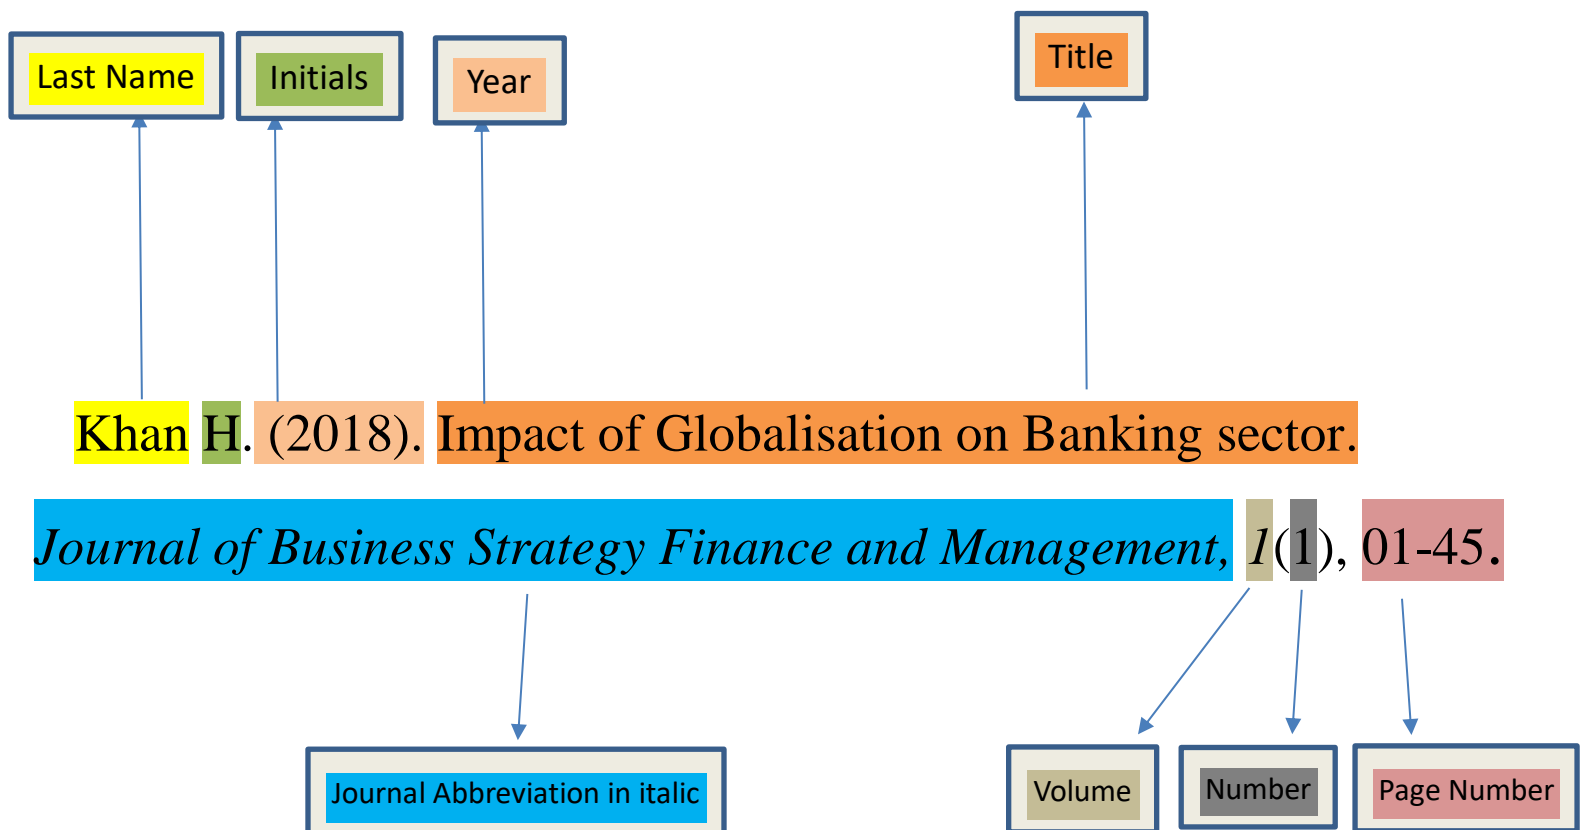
Last Name
Initials
Year
Title

Khan H. (2018). Impact of Globalisation on Banking sector.

*Journal of Business Strategy Finance and Management*, *1*(1), 01-45.

Journal Abbreviation in italic
Volume
Number
Page Number